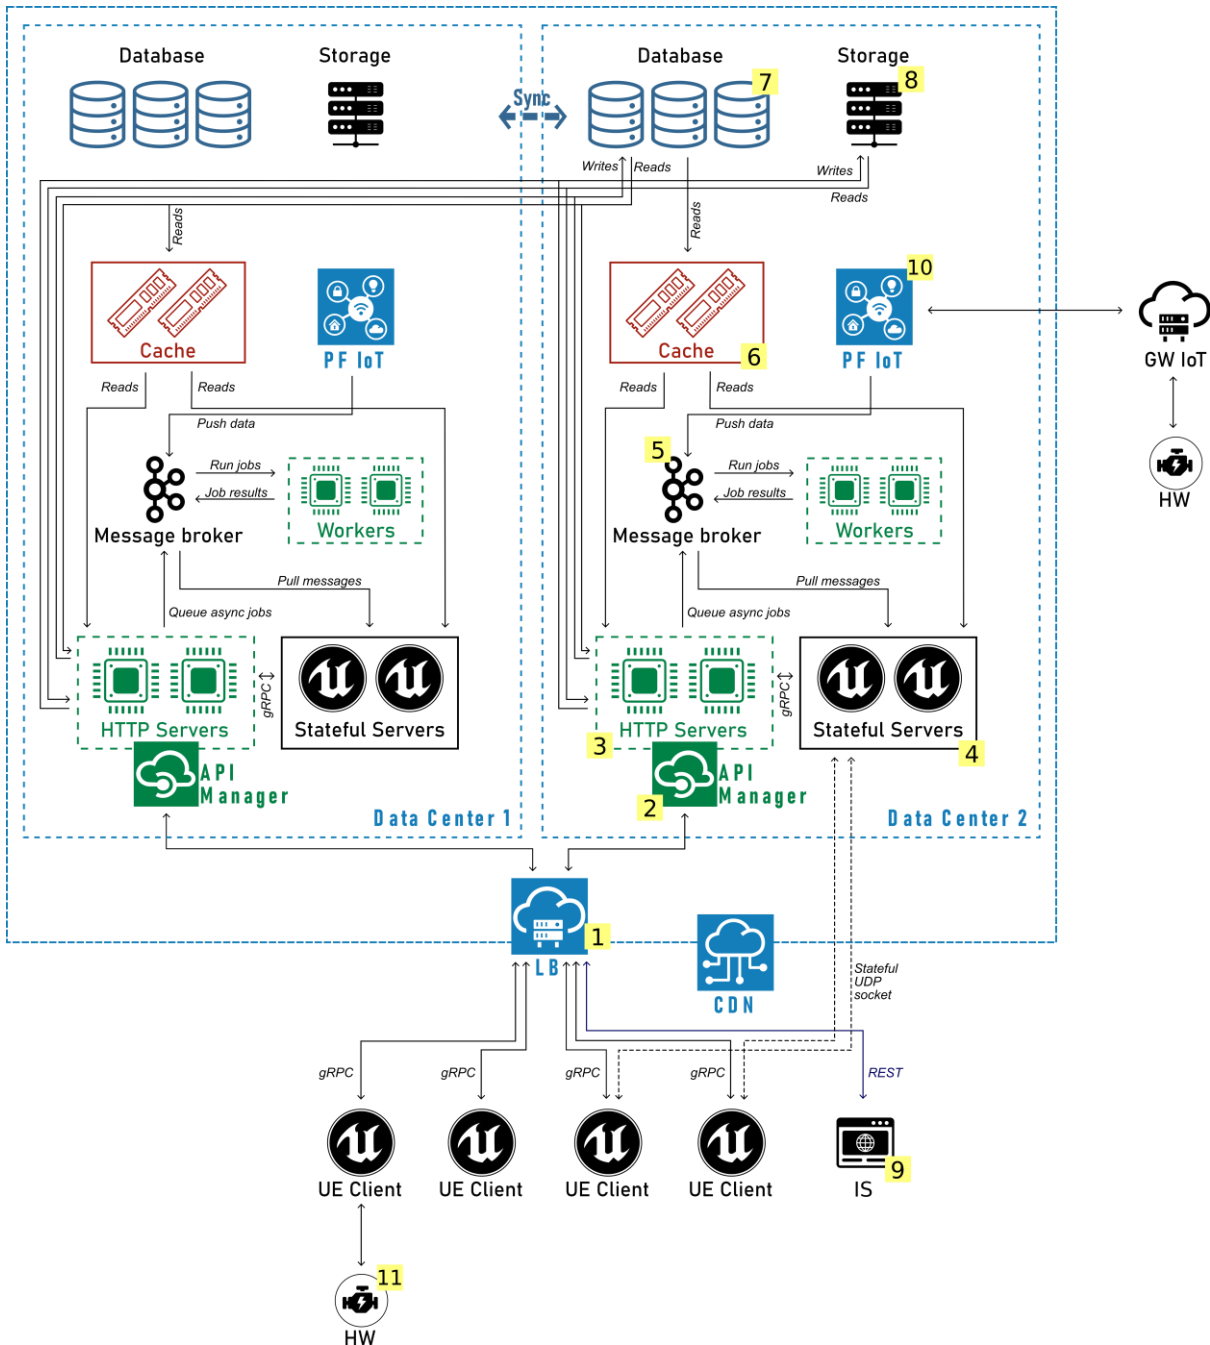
Database
Storage
Sync
Database 7
Storage 8
Writes
Reads
Writes
Reads
Reads
Reads
Cache
PF IoT
Cache 6
PF IoT 10
GW IoT
HW
Reads
Reads
Reads
Reads
Push data
Push data
5
Run jobs
Job results
Workers
Message broker
Run jobs
Job results
Workers
Message broker
Pull messages
Queue async jobs
Pull messages
Queue async jobs
gRPC
HTTP Servers
Stateful Servers
gRPC
HTTP Servers
Stateful Servers
3
4
API Manager
Data Center 1
API Manager
2
Data Center 2
LB 1
CDN
Stateful UDP socket
gRPC
gRPC
gRPC
gRPC
REST
UE Client
UE Client
UE Client
UE Client
IS 9
11
HW